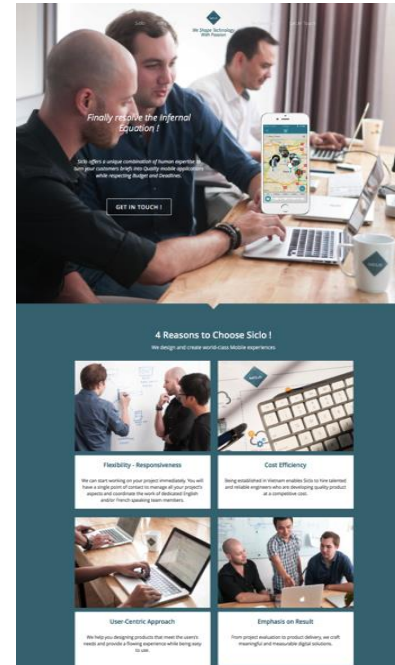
Siclo | We Shape Technology With Passion | Get in Touch

Finally resolve the Infernal Equation !

Siclo offers a unique combination of human expertise to turn your customers briefs into Quality mobile applications while respecting Budget and Deadlines.

GET IN TOUCH !

4 Reasons to Choose Siclo !

We design and create world-class Mobile experiences

Flexibility - Responsiveness

We can start working on your project immediately. You will have a single point of contact to manage all your project's aspects and coordinate the work of dedicated English and/or French speaking team members.

Cost Efficiency

Being established in Vietnam enables Siclo to hire talented and reliable engineers who are developing quality product at a competitive cost.

User-Centric Approach

We help you designing products that meet the users needs and provide a flowing experience while being easy to use.

Emphasis on Result

From project evaluation to product delivery, we craft meaningful and measurable digital solutions.